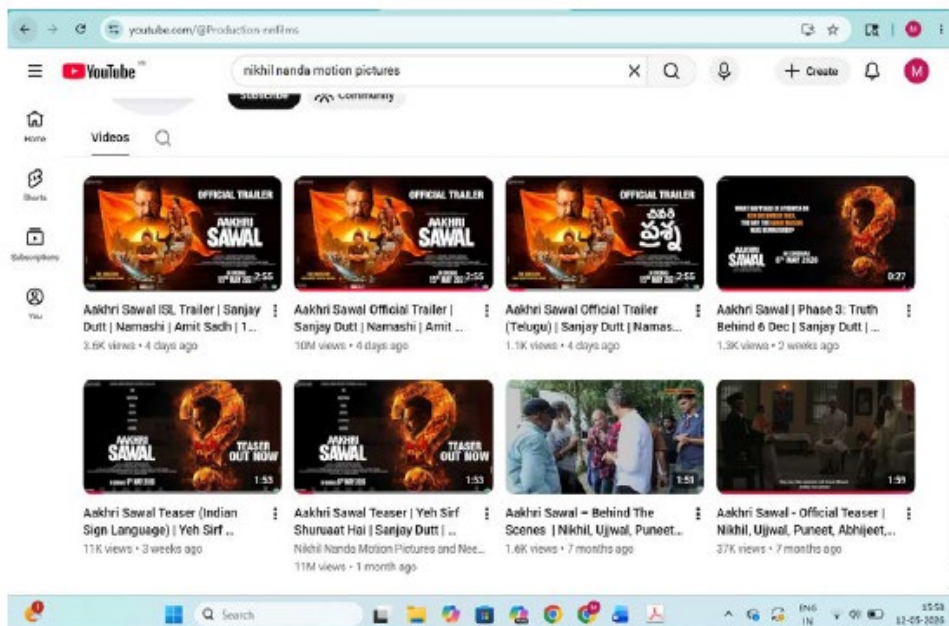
youtube.com/@Production-nnfilms

YouTube

nikhil nanda motion pictures

+ Create

M

Subscribe

Community

Home

Shorts

Subscriptions

You

Videos

OFFICIAL TRAILER

AAKHRI SAWAL

2:55

OFFICIAL TRAILER

AAKHRI SAWAL

2:55

OFFICIAL TRAILER

ఆఖరి ప్రశ్న

2:55

AAKHRI SAWAL

0:27

Aakhri Sawal ISL Trailer | Sanjay Dutt | Namashi | Amit Sadh | 1...

3.6K views • 4 days ago

Aakhri Sawal Official Trailer | Sanjay Dutt | Namashi | Amit ...

10M views • 4 days ago

Aakhri Sawal Official Trailer (Telugu) | Sanjay Dutt | Namas...

1.1K views • 4 days ago

Aakhri Sawal | Phase 3: Truth Behind 6 Dec | Sanjay Dutt | ...

1.3K views • 2 weeks ago

AAKHRI SAWAL

TEASER OUT NOW

1:53

AAKHRI SAWAL

TEASER OUT NOW

1:53

1:51

1:59

Aakhri Sawal Teaser (Indian Sign Language) | Yeh Sirf ...

11K views • 3 weeks ago

Aakhri Sawal Teaser | Yeh Sirf Shuruaat Hai | Sanjay Dutt | ...

Nikhil Nanda Motion Pictures and Nee...

11M views • 1 month ago

Aakhri Sawal – Behind The Scenes | Nikhil, Ujjwal, Puneet...

1.6K views • 7 months ago

Aakhri Sawal - Official Teaser | Nikhil, Ujjwal, Puneet, Abhijeet,...

37K views • 7 months ago

Search

ENG IN

15:53

12-05-2026